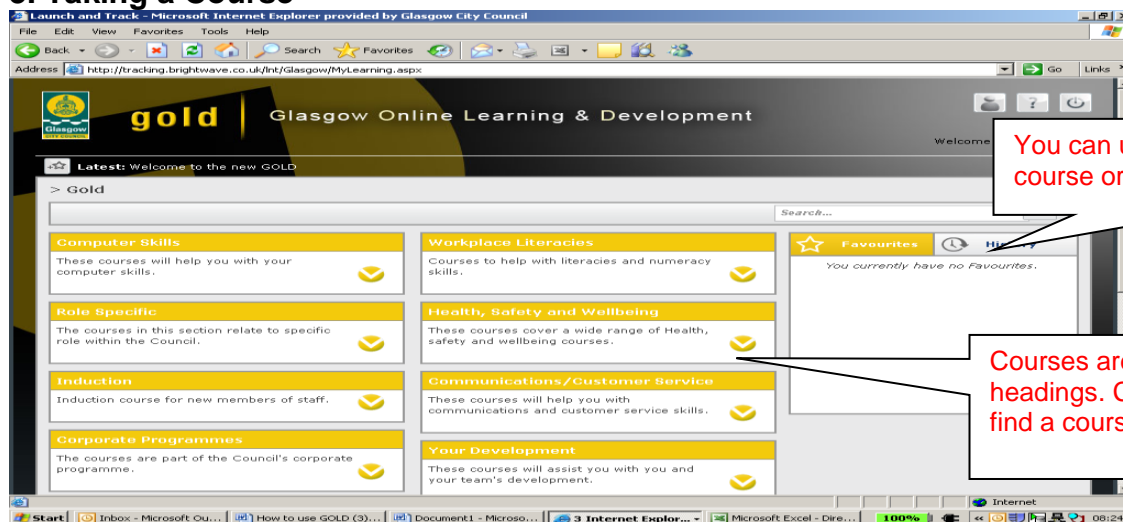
3. Taking a Course

Launch and Track - Microsoft Internet Explorer provided by Glasgow City Council

File Edit View Favorites Tools Help

Back Search Favorites

Address http://tracking.brightwave.co.uk/lnt/Glasgow/MyLearning.aspx Go Links

Glasgow CITY COUNCIL

gold | Glasgow Online Learning & Development

Welcome

Latest: Welcome to the new GOLD

> Gold

Search...

Computer Skills
These courses will help you with your computer skills.

Workplace Literacies
Courses to help with literacies and numeracy skills.

Favourites History
You currently have no Favourites.

Role Specific
The courses in this section relate to specific role within the Council.

Health, Safety and Wellbeing
These courses cover a wide range of Health, safety and wellbeing courses.

Induction
Induction course for new members of staff.

Communications/Customer Service
These courses will help you with communications and customer service skills.

Corporate Programmes
The courses are part of the Council's corporate programme.

Your Development
These courses will assist you with you and your team's development.

You can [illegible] course or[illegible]

Courses are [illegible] headings. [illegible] find a cours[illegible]

Internet

Start Inbox - Microsoft Ou... How to use GOLD (3)... Document1 - Microso... 3 Internet Explor... Microsoft Excel - Dire... 100% 08:24